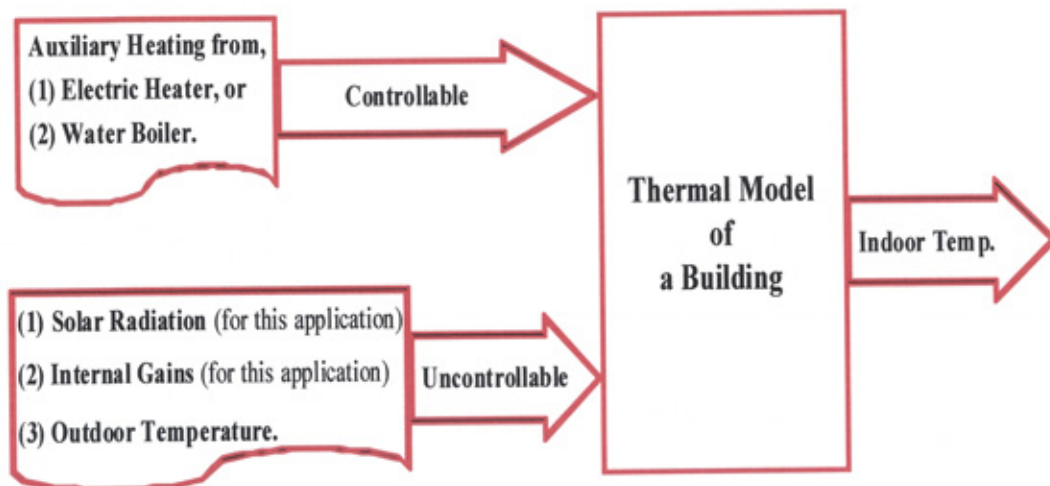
Auxiliary Heating from,
(1) Electric Heater, or
(2) Water Boiler.

Controllable

Thermal Model of a Building

Indoor Temp.

(1) Solar Radiation (for this application)
(2) Internal Gains (for this application)
(3) Outdoor Temperature.

Uncontrollable